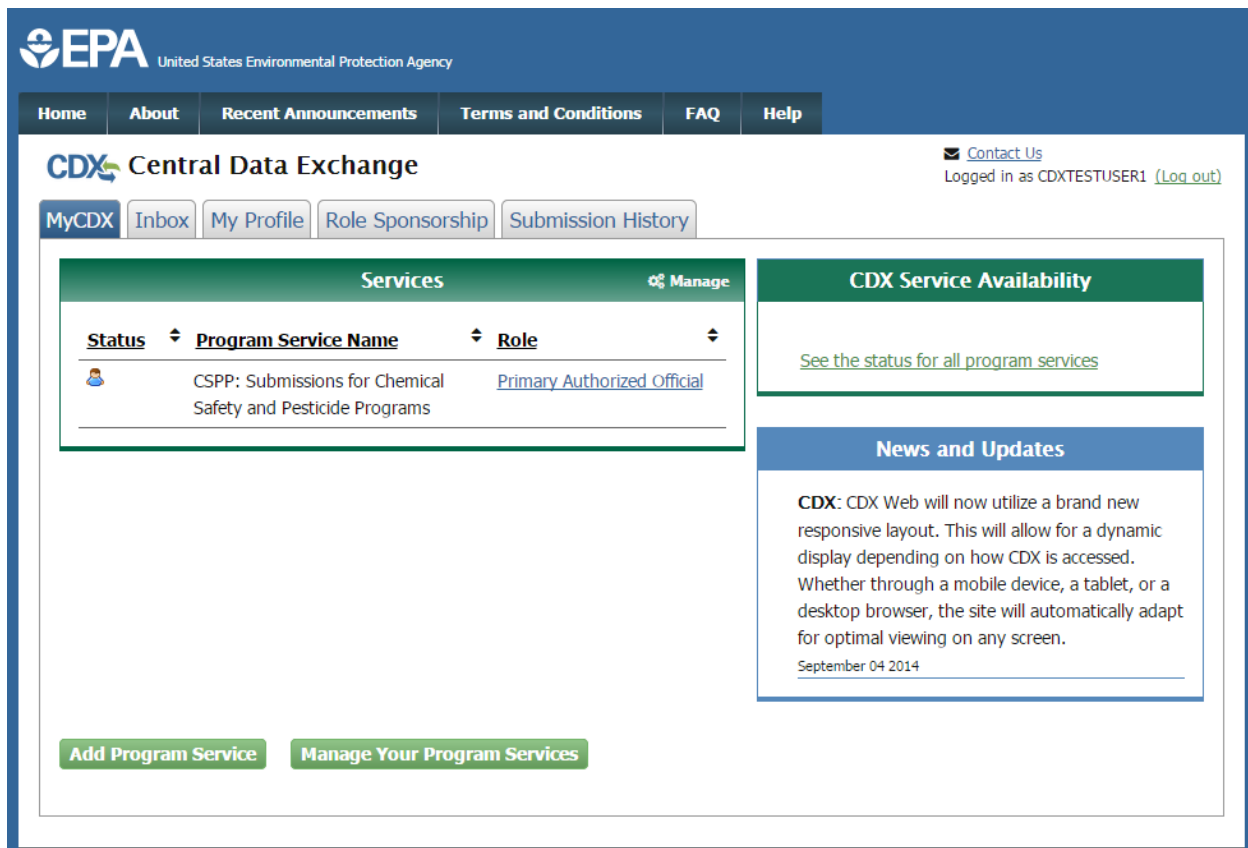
EPA United States Environmental Protection Agency

Home | About | Recent Announcements | Terms and Conditions | FAQ | Help

CDX Central Data Exchange

Contact Us
Logged in as CDXTESTUSER1 (Log out)

MyCDX | Inbox | My Profile | Role Sponsorship | Submission History

Services
Manage

| Status | Program Service Name | Role |
|---|---|---|
| | CSPP: Submissions for Chemical Safety and Pesticide Programs | Primary Authorized Official |

CDX Service Availability

See the status for all program services

News and Updates

**CDX**: CDX Web will now utilize a brand new responsive layout. This will allow for a dynamic display depending on how CDX is accessed. Whether through a mobile device, a tablet, or a desktop browser, the site will automatically adapt for optimal viewing on any screen.
September 04 2014

Add Program Service | Manage Your Program Services